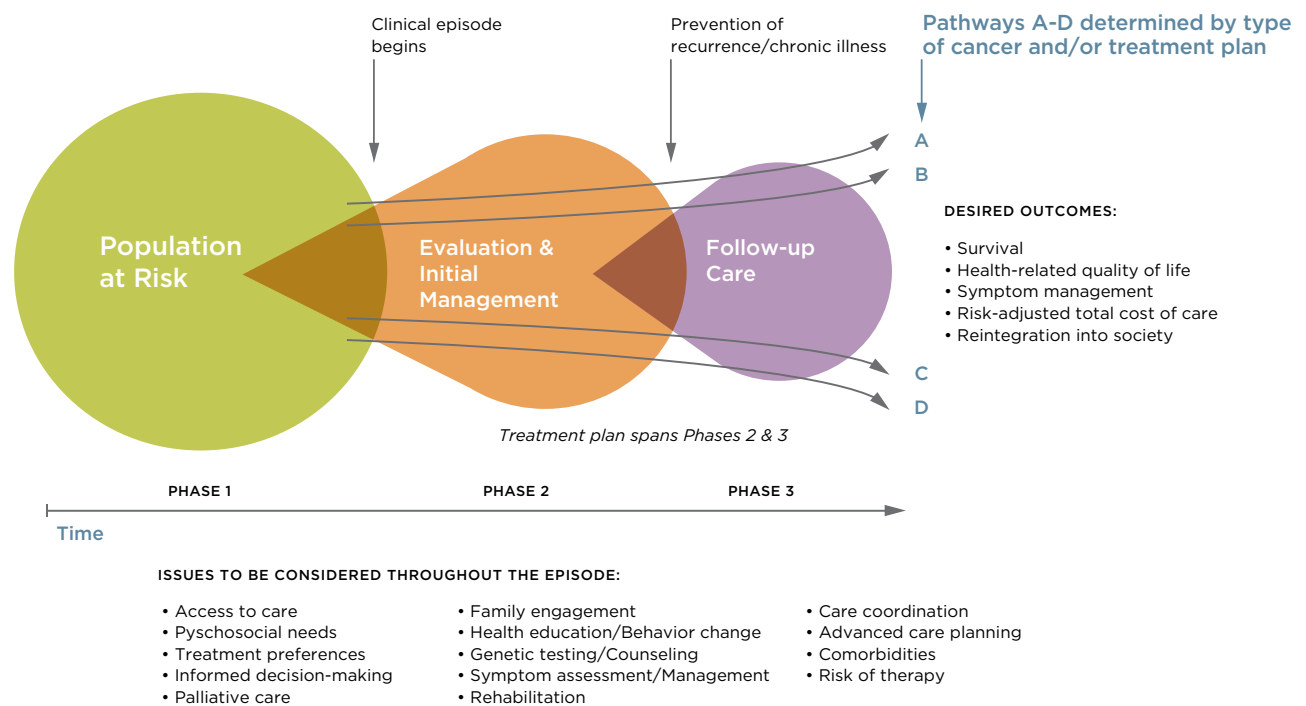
Clinical episode begins

Prevention of recurrence/chronic illness

Pathways A-D determined by type of cancer and/or treatment plan

A

B

Population at Risk

Evaluation & Initial Management

Follow-up Care

DESIRED OUTCOMES:

• Survival
• Health-related quality of life
• Symptom management
• Risk-adjusted total cost of care
• Reintegration into society

C

D

Treatment plan spans Phases 2 & 3

PHASE 1

PHASE 2

PHASE 3

Time

ISSUES TO BE CONSIDERED THROUGHOUT THE EPISODE:

• Access to care
• Pyschosocial needs
• Treatment preferences
• Informed decision-making
• Palliative care

• Family engagement
• Health education/Behavior change
• Genetic testing/Counseling
• Symptom assessment/Management
• Rehabilitation

• Care coordination
• Advanced care planning
• Comorbidities
• Risk of therapy